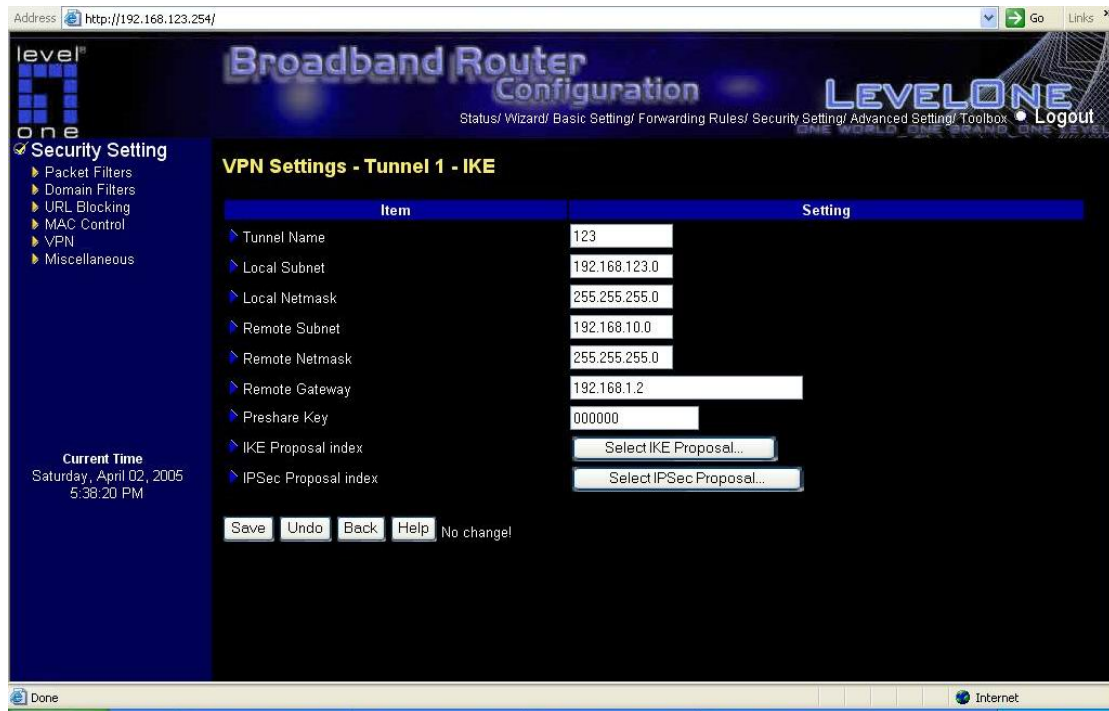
Address http://192.168.123.254/

Go Links

level one

Broadband Router Configuration

LEVELONE

ONE WORLD ONE BRAND ONE LEVEL

Status/ Wizard/ Basic Setting/ Forwarding Rules/ Security Setting/ Advanced Setting/ Toolbox Logout

Security Setting
Packet Filters
Domain Filters
URL Blocking
MAC Control
VPN
Miscellaneous

VPN Settings - Tunnel 1 - IKE

| Item | Setting |
|---|---|
| Tunnel Name | 123 |
| Local Subnet | 192.168.123.0 |
| Local Netmask | 255.255.255.0 |
| Remote Subnet | 192.168.10.0 |
| Remote Netmask | 255.255.255.0 |
| Remote Gateway | 192.168.1.2 |
| Preshare Key | 000000 |
| IKE Proposal index | Select IKE Proposal... |
| IPSec Proposal index | Select IPSec Proposal... |

Current Time
Saturday, April 02, 2005
5:38:20 PM

Save Undo Back Help No change!

Done

Internet